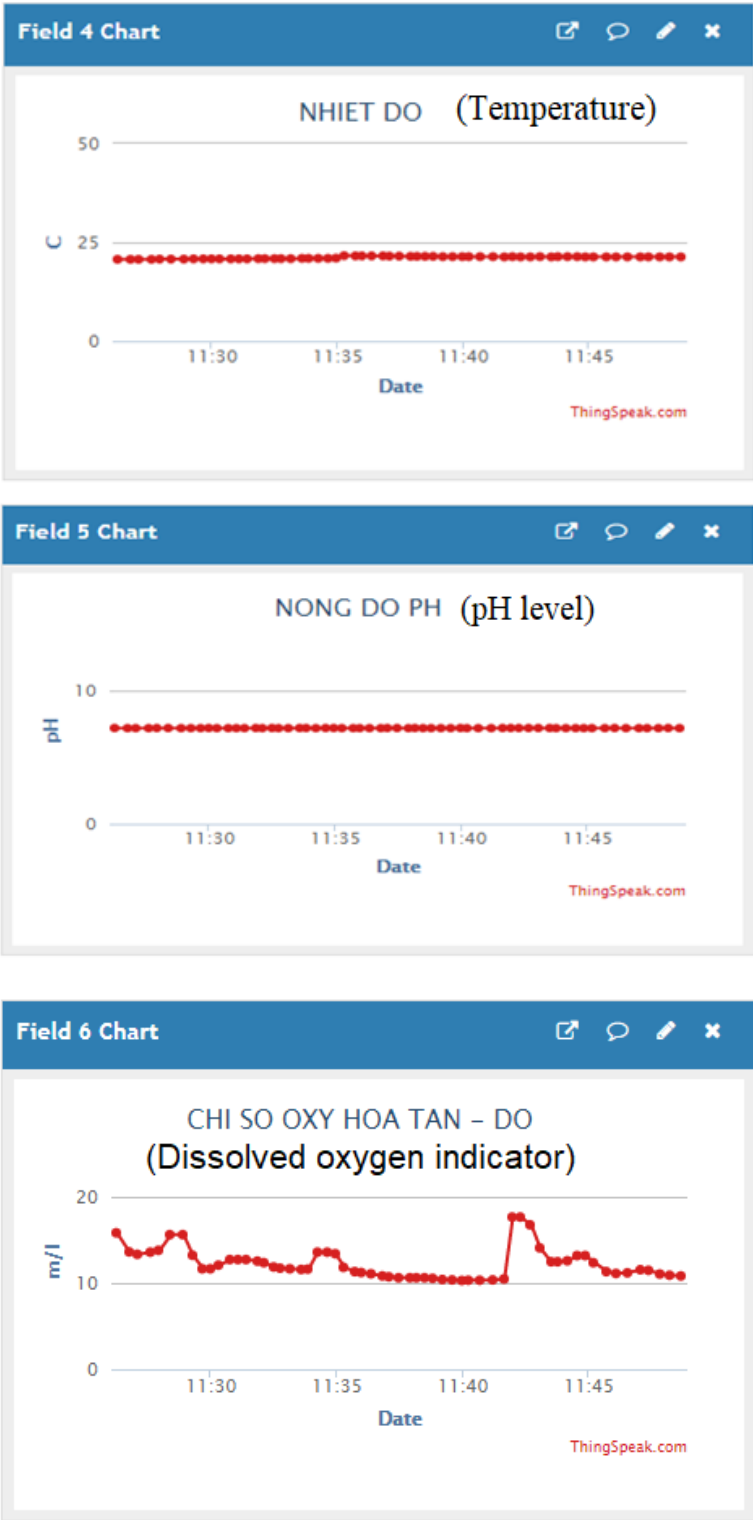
Field 4 Chart

NHIET DO (Temperature)

50

C 25

0

11:30 11:35 11:40 11:45

Date

ThingSpeak.com

Field 5 Chart

NONG DO PH (pH level)

10

pH

0

11:30 11:35 11:40 11:45

Date

ThingSpeak.com

Field 6 Chart

CHI SO OXY HOA TAN - DO
(Dissolved oxygen indicator)

20

m/l 10

0

11:30 11:35 11:40 11:45

Date

ThingSpeak.com